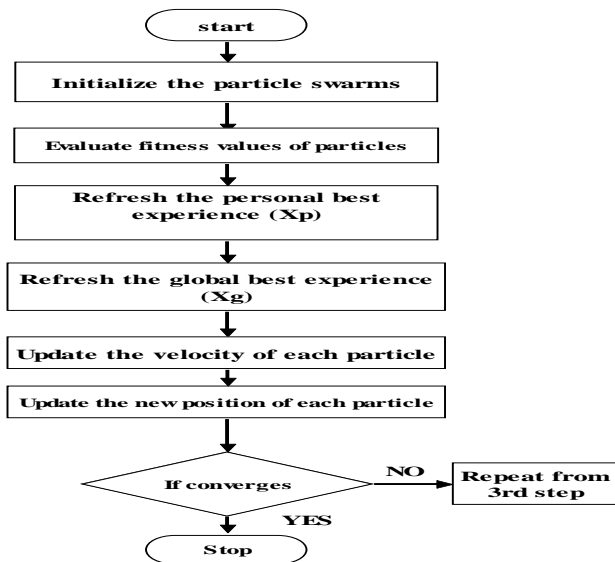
start

Initialize the particle swarms

Evaluate fitness values of particles

Refresh the personal best experience (Xp)

Refresh the global best experience (Xg)

Update the velocity of each particle

Update the new position of each particle

If converges

NO

Repeat from 3rd step

YES

Stop